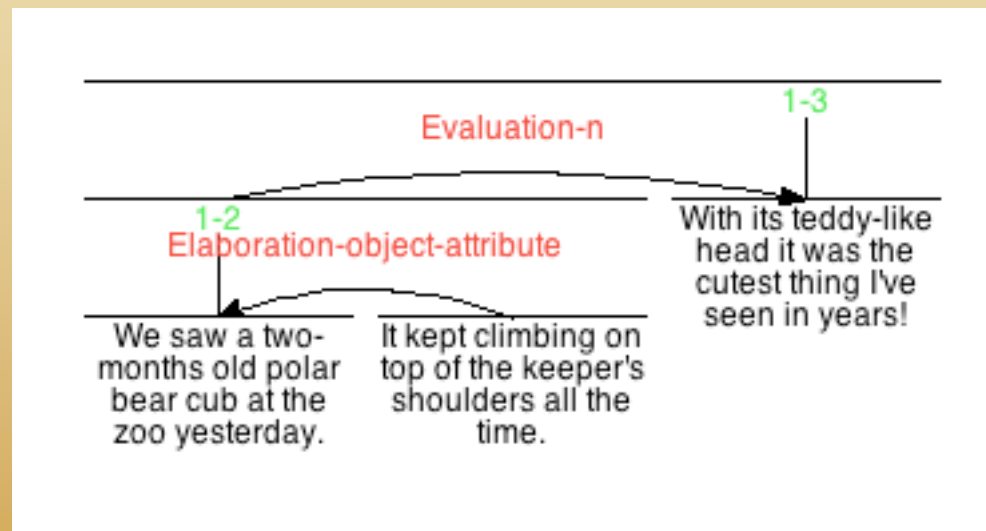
1-3

Evaluation-n

1-2

Elaboration-object-attribute

We saw a two-months old polar bear cub at the zoo yesterday.

It kept climbing on top of the keeper's shoulders all the time.

With its teddy-like head it was the cutest thing I've seen in years!